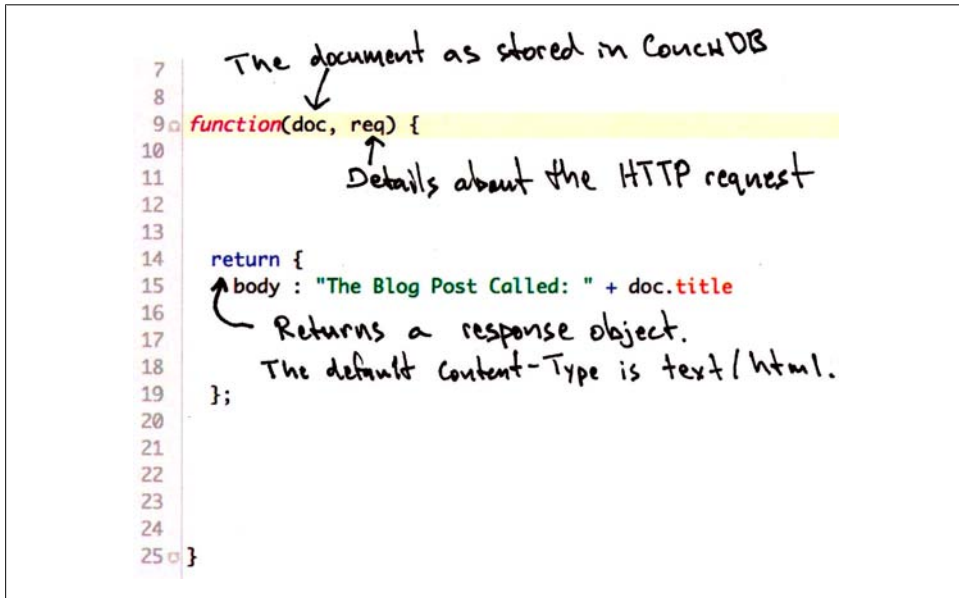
The document as stored in CouchDB
7
8
9 function(doc, req) {
10
11 Details about the HTTP request
12
13
14 return {
15 body : "The Blog Post Called: " + doc.title
16
17 Returns a response object.
18 The default Content-Type is text/html.
19 };
20
21
22
23
24
25 }